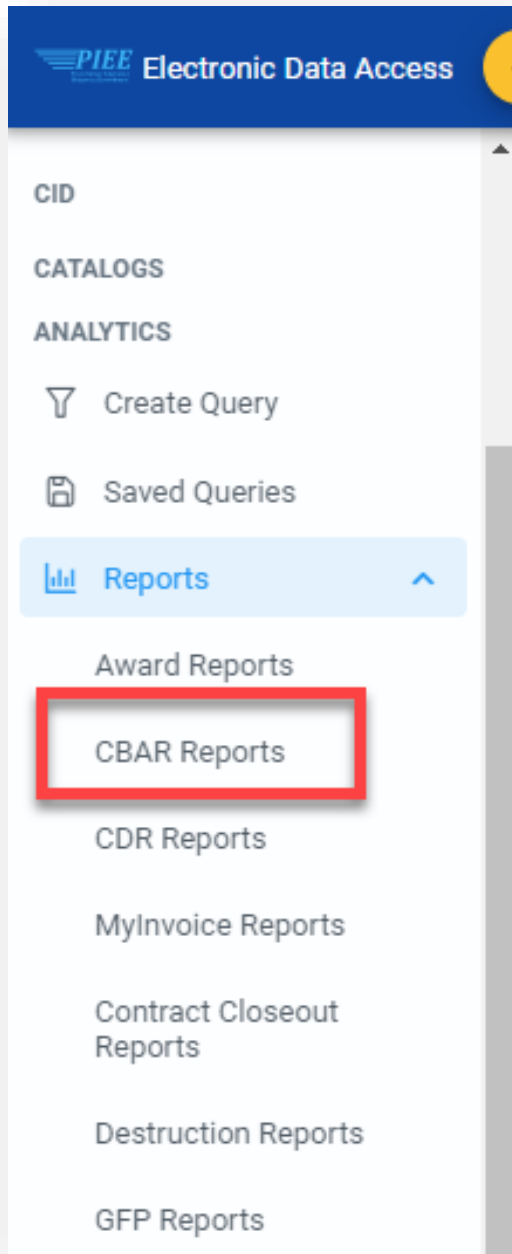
PIEE Electronic Data Access

CID

CATALOGS

ANALYTICS

Create Query

Saved Queries

Reports

Award Reports

CBAR Reports

CDR Reports

MyInvoice Reports

Contract Closeout Reports

Destruction Reports

GFP Reports